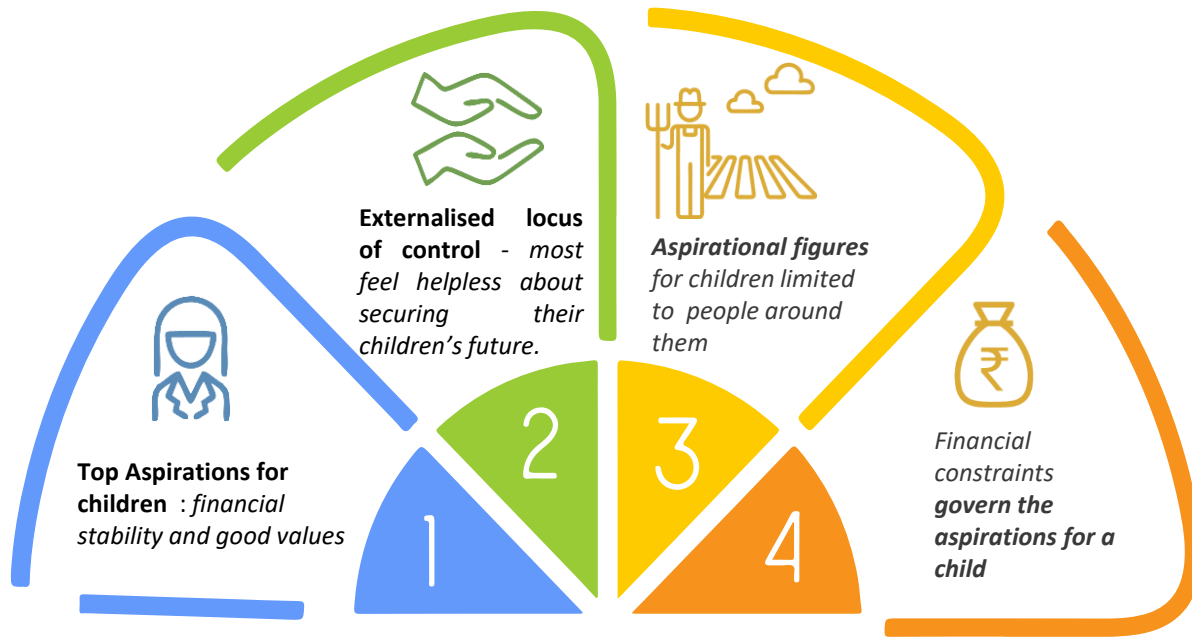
Top Aspirations for children : *financial stability and good values*

Externalised locus of control - *most feel helpless about securing their children's future.*

***Aspirational figures*** *for children limited to people around them*

₹

*Financial constraints* ***govern the aspirations for a child***

1

2

3

4